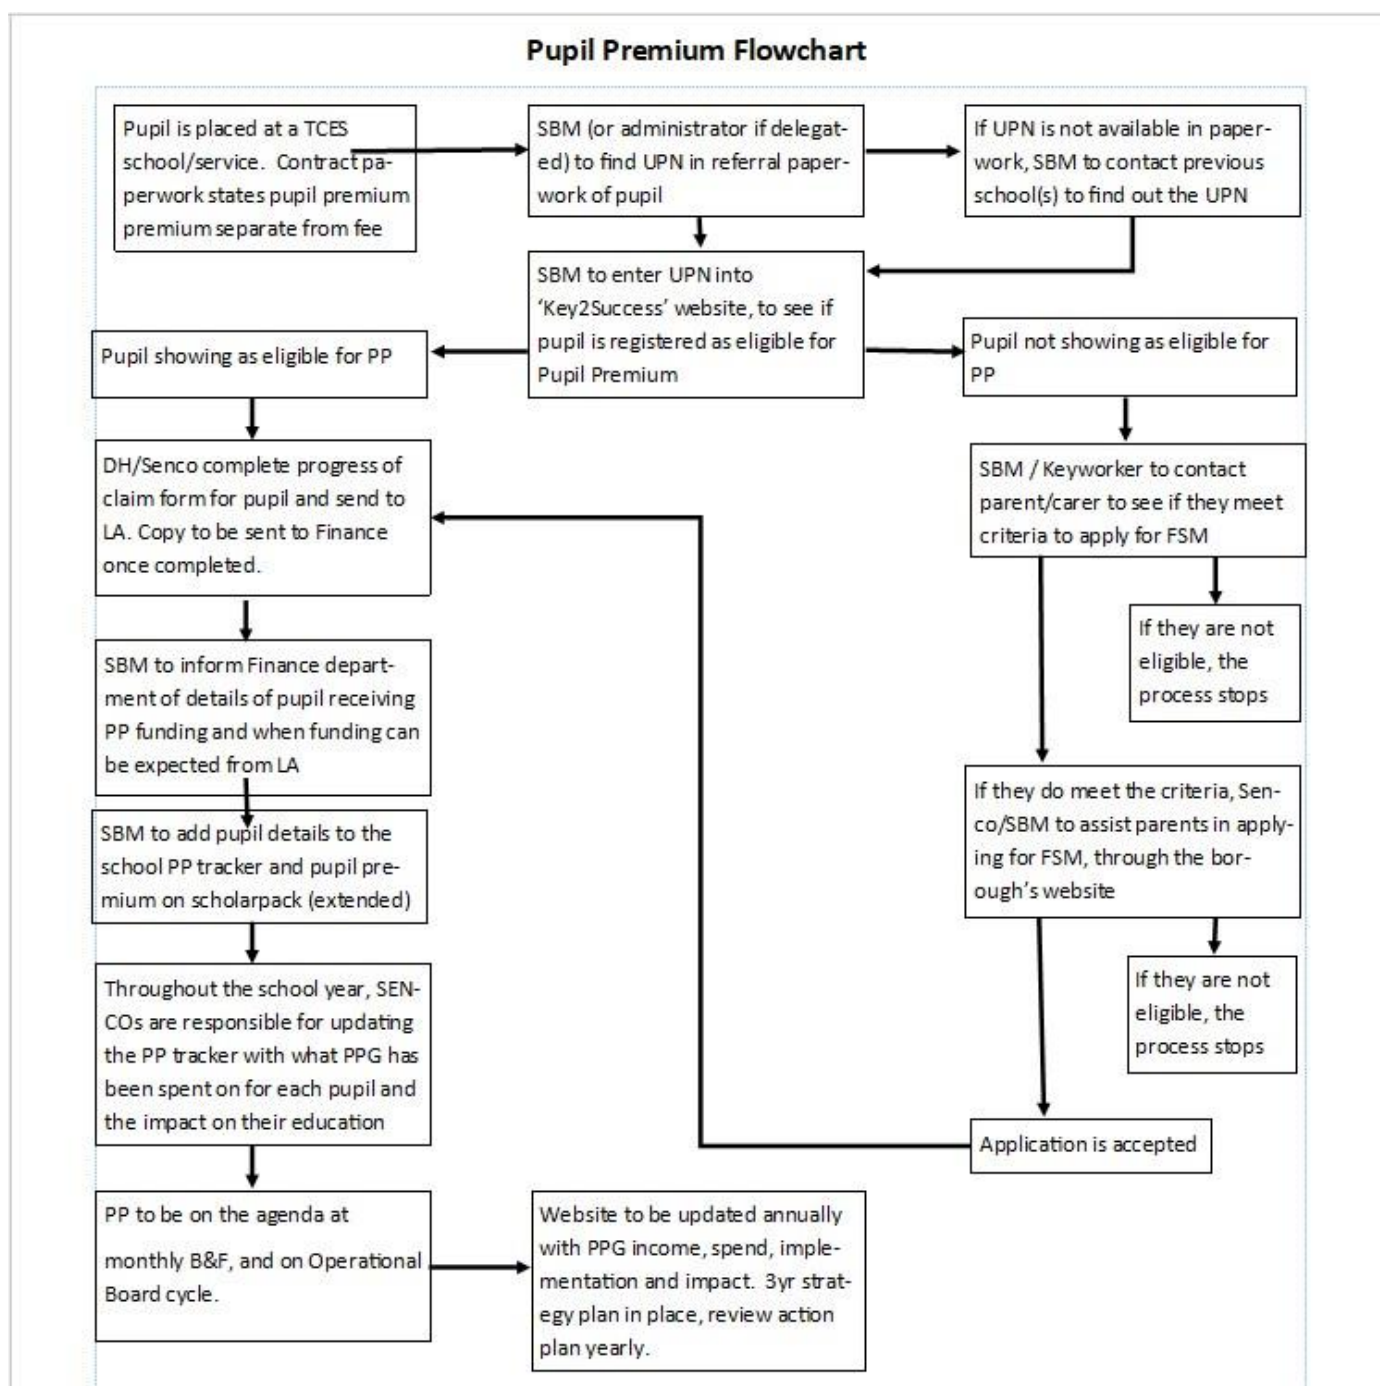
Pupil Premium Flowchart

Pupil is placed at a TCES school/service. Contract paperwork states pupil premium premium separate from fee

SBM (or administrator if delegated) to find UPN in referral paperwork of pupil

If UPN is not available in paperwork, SBM to contact previous school(s) to find out the UPN

SBM to enter UPN into 'Key2Success' website, to see if pupil is registered as eligible for Pupil Premium

Pupil showing as eligible for PP

Pupil not showing as eligible for PP

DH/Senco complete progress of claim form for pupil and send to LA. Copy to be sent to Finance once completed.

SBM / Keyworker to contact parent/carer to see if they meet criteria to apply for FSM

If they are not eligible, the process stops

SBM to inform Finance department of details of pupil receiving PP funding and when funding can be expected from LA

SBM to add pupil details to the school PP tracker and pupil premium on scholarpack (extended)

If they do meet the criteria, Senco/SBM to assist parents in applying for FSM, through the borough's website

If they are not eligible, the process stops

Throughout the school year, SENCOs are responsible for updating the PP tracker with what PPG has been spent on for each pupil and the impact on their education

Application is accepted

PP to be on the agenda at monthly B&F, and on Operational Board cycle.

Website to be updated annually with PPG income, spend, implementation and impact. 3yr strategy plan in place, review action plan yearly.